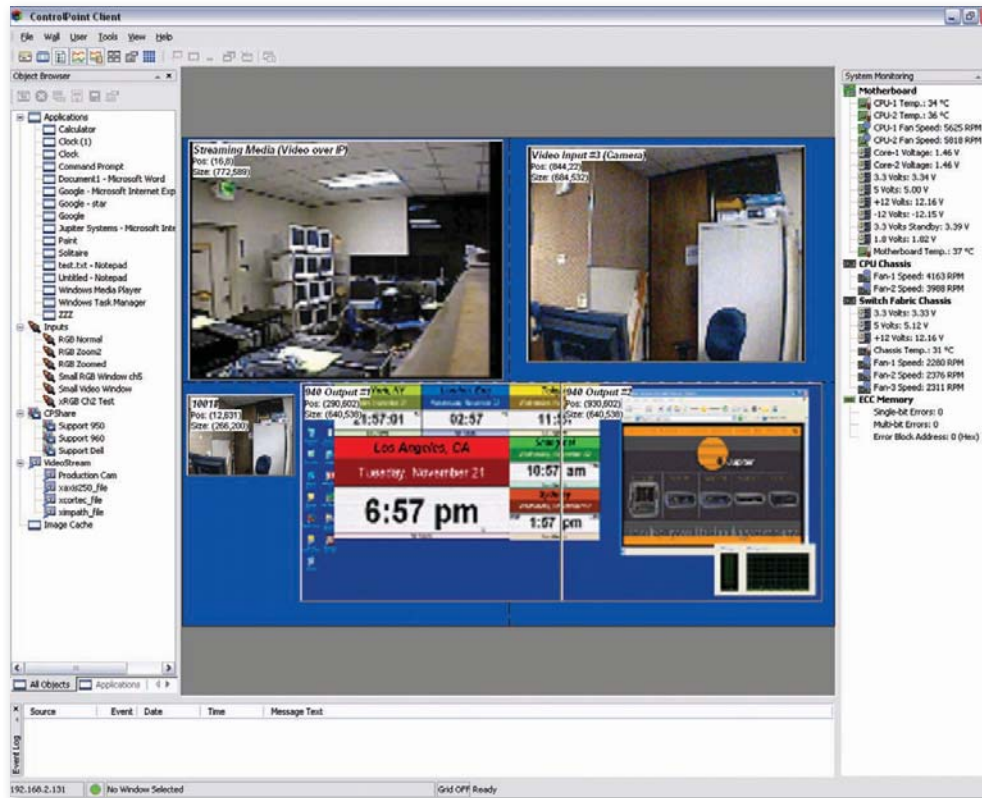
ControlPoint Client

File Wall User Tools View Help

Object Browser

Applications
Calculator
Clock (1)
Clock
Command Prompt
Document1 - Microsoft Word
Google - Microsoft Internet Exp
Google - star
Google
Jupiter Systems - Microsoft Inte
Paint
Solitaire
test.txt - Notepad
Untitled - Notepad
Windows Media Player
Windows Task Manager
zzz
Inputs
RGB Normal
RGB Zoom2
RGB Zoomed
Small RGB Window ch5
Small Video Window
xRGB Ch2 Test
CPShare
Support 950
Support 960
Support Dell
VideoStream
Production Cam
xaxis250_file
xcortec_file
simpath_file
Image Cache

All Objects | Applications

Streaming Media (Video over IP)
Pos: (16,8)
Size: (772,589)

Video Input #3 (Camera)
Pos: (844,22)
Size: (684,532)

1001
Pos: (12,631)
Size: (266,200)

940 Output #1
Pos: (290,602)
Size: (640,538)

940 Output #2
Pos: (930,602)
Size: (640,538)

6:57:01
02:57
11:5
Los Angeles, CA
Tuesday November 21
10:57 am
6:57 pm
1:57 pm

System Monitoring
Motherboard
CPU-1 Temp.: 34 °C
CPU-2 Temp.: 36 °C
CPU-1 Fan Speed: 5625 RPM
CPU-2 Fan Speed: 5818 RPM
Core-1 Voltage: 1.46 V
Core-2 Voltage: 1.46 V
3.3 Volts: 3.34 V
5 Volts: 5.00 V
+12 Volts: 12.16 V
-12 Volts: -12.15 V
3.3 Volts Standby: 3.39 V
1.8 Volts: 1.82 V
Motherboard Temp.: 37 °C
CPU Chassis
Fan-1 Speed: 4163 RPM
Fan-2 Speed: 3988 RPM
Switch Fabric Chassis
3.3 Volts: 3.33 V
5 Volts: 5.12 V
+12 Volts: 12.16 V
Chassis Temp.: 31 °C
Fan-1 Speed: 2280 RPM
Fan-2 Speed: 2376 RPM
Fan-3 Speed: 2311 RPM
ECC Memory
Single-bit Errors: 0
Multi-bit Errors: 0
Error Block Address: 0 (Hex)

Event Log
| Source | Event | Date | Time | Message Text |
|---|---|---|---|---|

192.168.2.131 | No Window Selected | Grid OFF | Ready